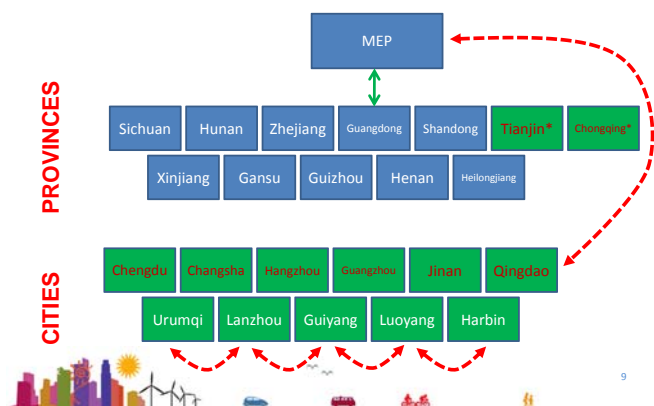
MEP

PROVINCES

Sichuan
Hunan
Zhejiang
Guangdong
Shandong
Tianjin*
Chongqing*
Xinjiang
Gansu
Guizhou
Henan
Heilongjiang

CITIES

Chengdu
Changsha
Hangzhou
Guangzhou
Jinan
Qingdao
Urumqi
Lanzhou
Guiyang
Luoyang
Harbin

9